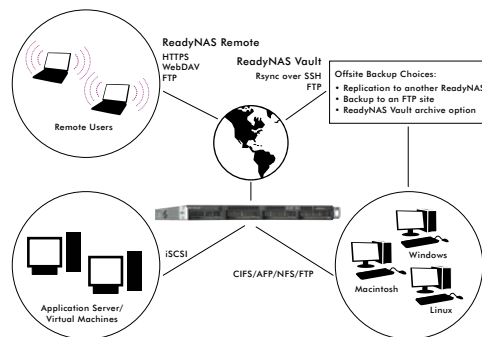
ReadyNAS Remote
HTTPS
WebDAV
FTP

Remote Users

ReadyNAS Vault
Rsync over SSH
FTP

Offsite Backup Choices:
• Replication to another ReadyNAS
• Backup to an FTP site
• ReadyNAS Vault archive option

iSCSI

Application Server/
Virtual Machines

CIFS/AFP/NFS/FTP

Windows

Macintosh

Linux